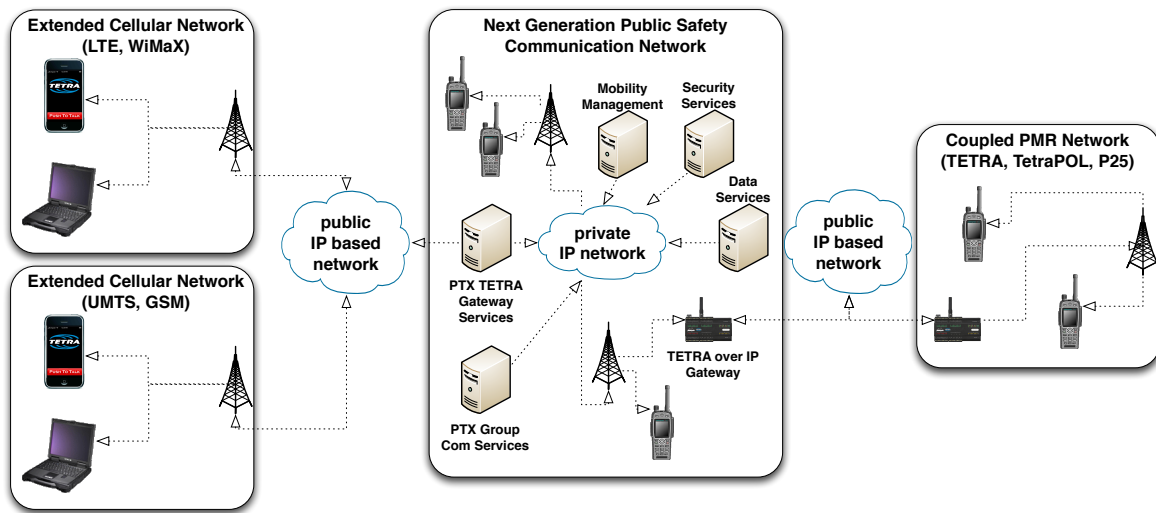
Extended Cellular Network (LTE, WiMaX)

TETRA
Push To Talk

Extended Cellular Network (UMTS, GSM)

TETRA
Push To Talk

public IP based network

Next Generation Public Safety Communication Network

Mobility Management

Security Services

Data Services

private IP network

PTX TETRA Gateway Services

PTX Group Com Services

TETRA over IP Gateway

public IP based network

Coupled PMR Network (TETRA, TetraPOL, P25)